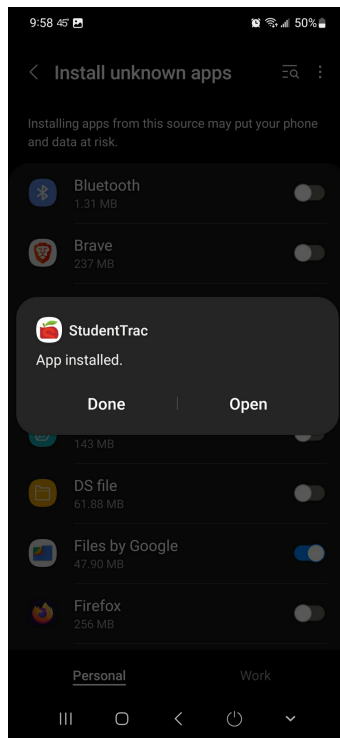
9:58 45°

50%

Install unknown apps

Installing apps from this source may put your phone and data at risk.

Bluetooth
1.31 MB

Brave
237 MB

StudentTrac
App installed.
Done
Open

143 MB

DS file
61.88 MB

Files by Google
47.90 MB

Firefox
256 MB

Personal
Work